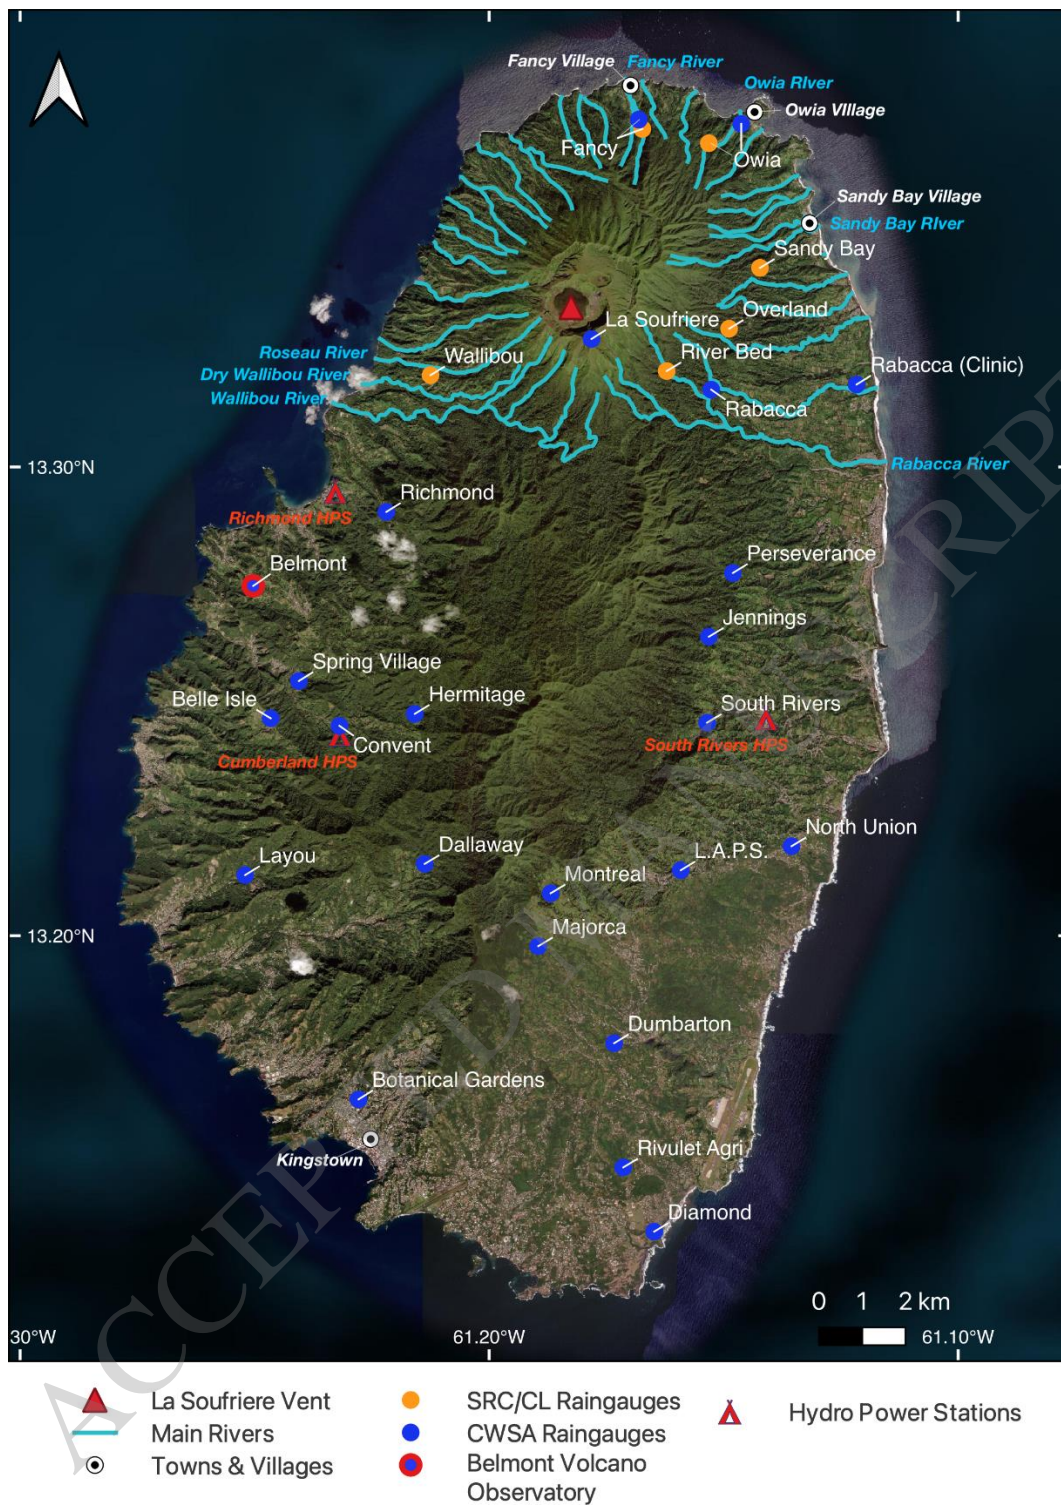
Fancy Village Fancy River
Owia River
Owia Village
Fancy
Owia
Sandy Bay Village
Sandy Bay River
Sandy Bay
La Soufriere
Overland
Roseau River
Wallibou
River Bed
Rabacca (Clinic)
Dry Wallibou River
Wallibou River
Rabacca
13.30°N
Rabacca River
Richmond
Richmond HPS
Belmont
Perseverance
Jennings
Spring Village
Belle Isle
Hermitage
South Rivers
Convent
Cumberland HPS
South Rivers HPS
North Union
L.A.P.S.
Layou
Dallaway
Montreal
13.20°N
Majorca
Dumbarton
Botanical Gardens
Kingstown
Rivulet Agri
Diamond
0 1 2 km
30°W
61.20°W
61.10°W
ACCEPTED MANUSCRIPT
La Soufriere Vent
Main Rivers
Towns & Villages
SRC/CL Raingauges
CWSA Raingauges
Belmont Volcano Observatory
Hydro Power Stations